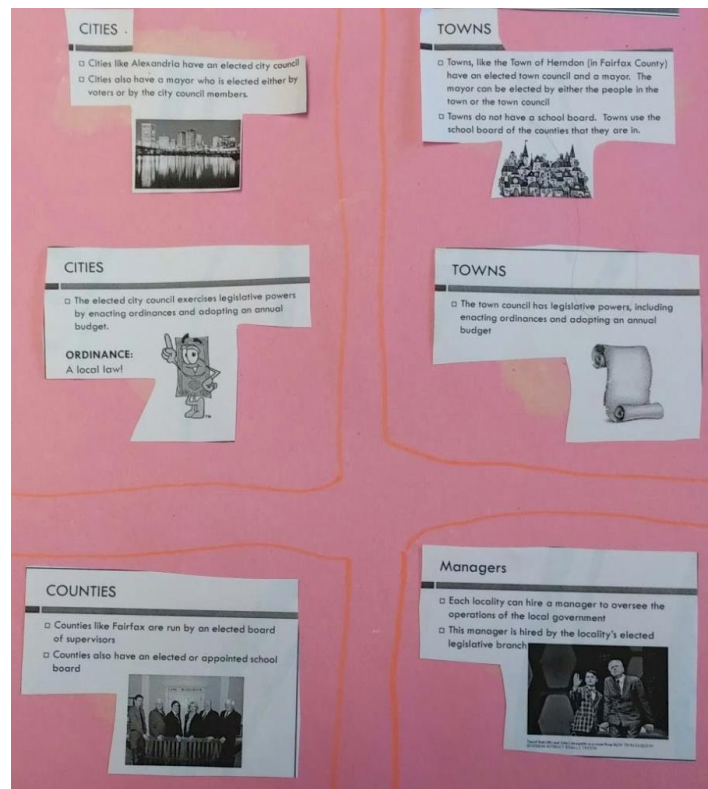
CITIES

□ Cities like Alexandria have an elected city council
□ Cities also have a mayor who is elected either by voters or by the city council members.

TOWNS

□ Towns, like the Town of Herndon (in Fairfax County) have an elected town council and a mayor. The mayor can be elected by either the people in the town or the town council
□ Towns do not have a school board. Towns use the school board of the counties that they are in.

CITIES

□ The elected city council exercises legislative powers by enacting ordinances and adopting an annual budget.

ORDINANCE:
A local law!

TOWNS

□ The town council has legislative powers, including enacting ordinances and adopting an annual budget

COUNTIES

□ Counties like Fairfax are run by an elected board of supervisors
□ Counties also have an elected or appointed school board

Managers

□ Each locality can hire a manager to oversee the operations of the local government
□ This manager is hired by the locality's elected legislative branch

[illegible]